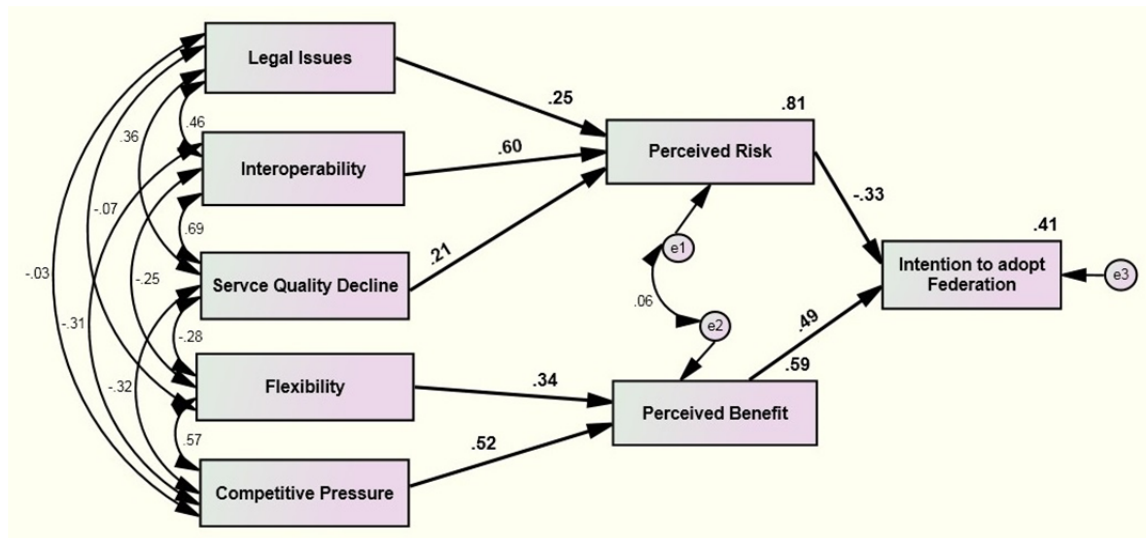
Legal Issues

Interoperability

Servce Quality Decline

Flexibility

Competitive Pressure

.46

.36

.69

-.07

-.25

-.03

-.31

-.28

-.32

.57

.25

.60

.21

.34

.52

.81

Perceived Risk

Perceived Benefit

e1

e2

.06

.59

-.33

.49

.41

Intention to adopt Federation

e3